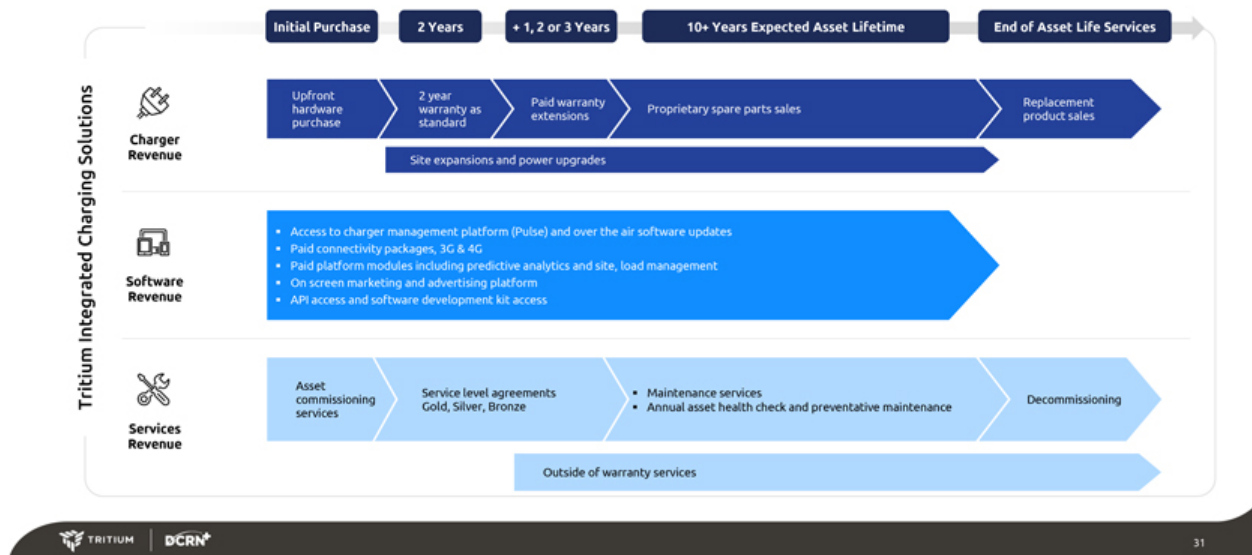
Initial Purchase

2 Years

+ 1, 2 or 3 Years

10+ Years Expected Asset Lifetime

End of Asset Life Services

Tritium Integrated Charging Solutions

Charger Revenue

Upfront hardware purchase

2 year warranty as standard

Paid warranty extensions

Proprietary spare parts sales

Replacement product sales

Site expansions and power upgrades

Software Revenue

• Access to charger management platform (Pulse) and over the air software updates
• Paid connectivity packages, 3G & 4G
• Paid platform modules including predictive analytics and site, load management
• On screen marketing and advertising platform
• API access and software development kit access

Services Revenue

Asset commissioning services

Service level agreements Gold, Silver, Bronze

• Maintenance services
• Annual asset health check and preventative maintenance

Decommissioning

Outside of warranty services

TRITIUM | DCRN

31